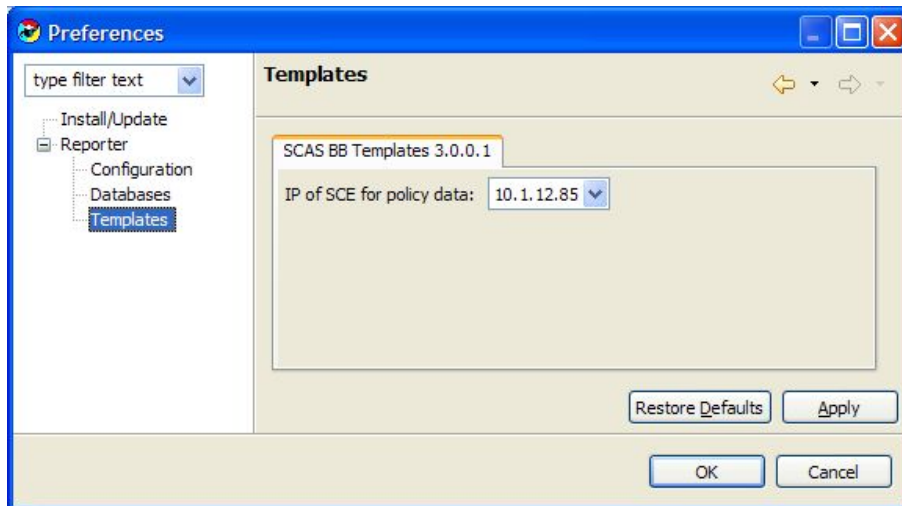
Preferences

type filter text

Install/Update
Reporter
Configuration
Databases
Templates

Templates

SCAS BB Templates 3.0.0.1

IP of SCE for policy data: 10.1.12.85

Restore Defaults
Apply

OK
Cancel